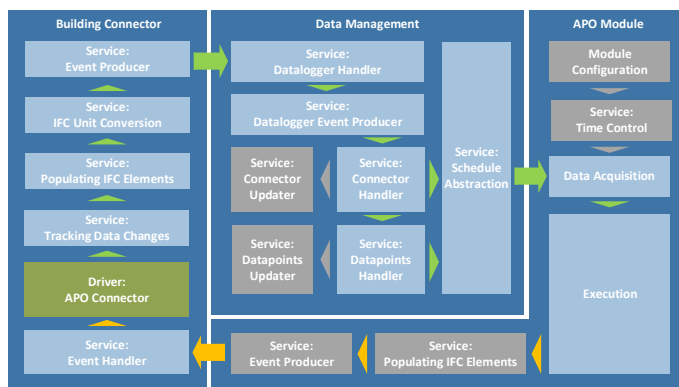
Building Connector

Service:
Event Producer

Service:
IFC Unit Conversion

Service:
Populating IFC Elements

Service:
Tracking Data Changes

Driver:
APO Connector

Service:
Event Handler

Data Management

Service:
Datalogger Handler

Service:
Datalogger Event Producer

Service:
Connector
Updater

Service:
Connector
Handler

Service:
Datapoints
Updater

Service:
Datapoints
Handler

Service:
Schedule
Abstraction

Service:
Event Producer

Service:
Populating IFC Elements

APO Module

Module
Configuration

Service:
Time Control

Data Acquisition

Execution